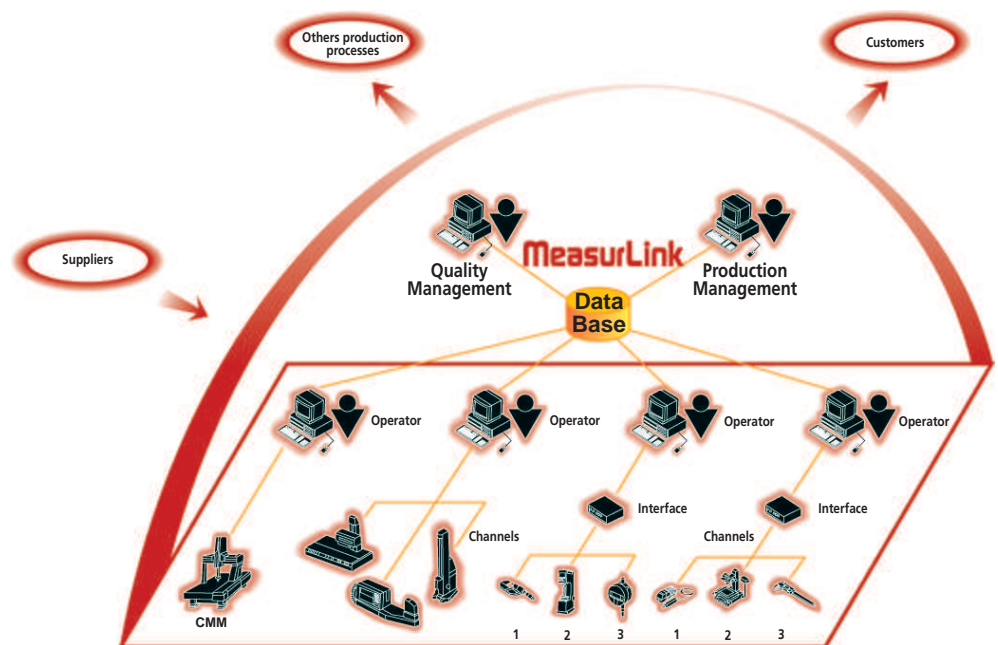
Others production processes

Customers

Suppliers

MeasurLink

Quality Management

Production Management

Data Base

Operator

Operator

Operator

Operator

Interface

Interface

Channels

Channels

CMM

1

2

3

1

2

3